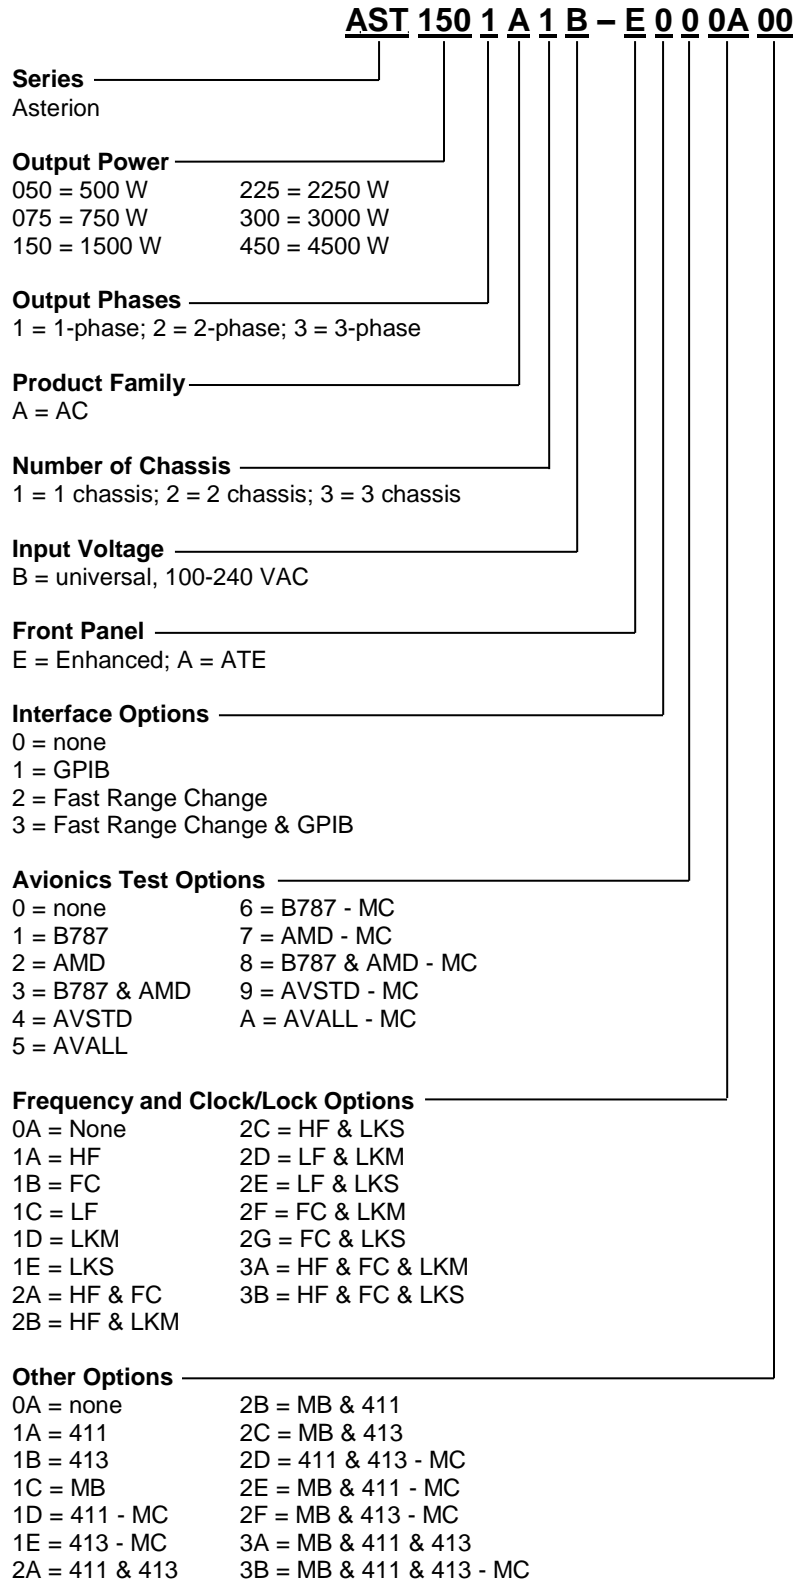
AST 150 1 A 1 B – E 0 0 0A 00

**Series**
Asterion

**Output Power**
050 = 500 W
075 = 750 W
150 = 1500 W
225 = 2250 W
300 = 3000 W
450 = 4500 W

**Output Phases**
1 = 1-phase; 2 = 2-phase; 3 = 3-phase

**Product Family**
A = AC

**Number of Chassis**
1 = 1 chassis; 2 = 2 chassis; 3 = 3 chassis

**Input Voltage**
B = universal, 100-240 VAC

**Front Panel**
E = Enhanced; A = ATE

**Interface Options**
0 = none
1 = GPIB
2 = Fast Range Change
3 = Fast Range Change & GPIB

**Avionics Test Options**
0 = none
1 = B787
2 = AMD
3 = B787 & AMD
4 = AVSTD
5 = AVALL
6 = B787 - MC
7 = AMD - MC
8 = B787 & AMD - MC
9 = AVSTD - MC
A = AVALL - MC

**Frequency and Clock/Lock Options**
0A = None
1A = HF
1B = FC
1C = LF
1D = LKM
1E = LKS
2A = HF & FC
2B = HF & LKM
2C = HF & LKS
2D = LF & LKM
2E = LF & LKS
2F = FC & LKM
2G = FC & LKS
3A = HF & FC & LKM
3B = HF & FC & LKS

**Other Options**
0A = none
1A = 411
1B = 413
1C = MB
1D = 411 - MC
1E = 413 - MC
2A = 411 & 413
2B = MB & 411
2C = MB & 413
2D = 411 & 413 - MC
2E = MB & 411 - MC
2F = MB & 413 - MC
3A = MB & 411 & 413
3B = MB & 411 & 413 - MC